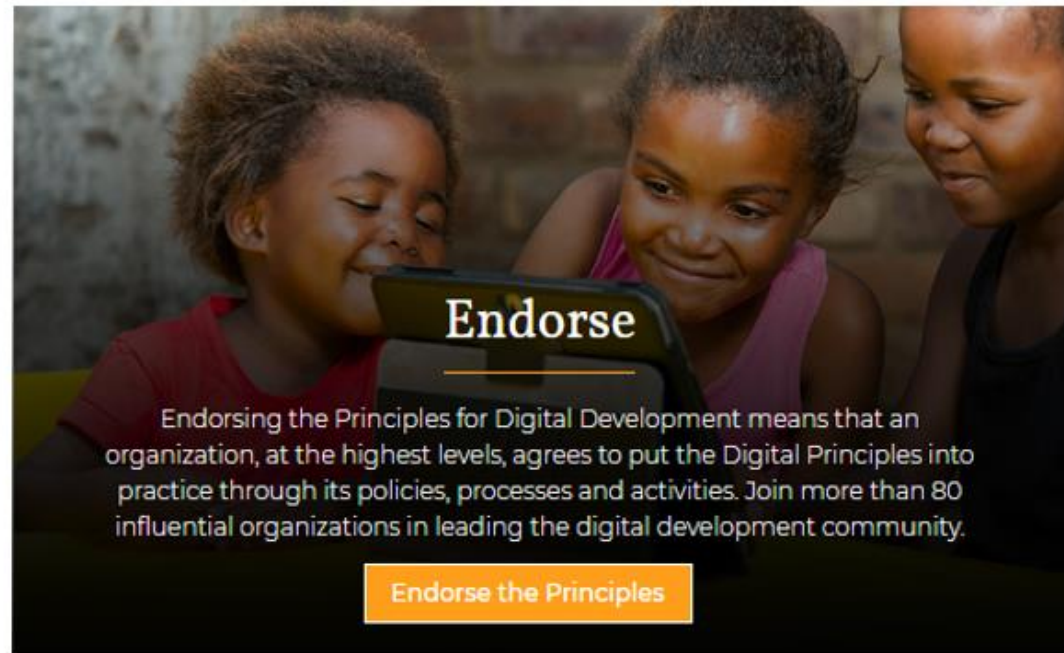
Endorse

Endorsing the Principles for Digital Development means that an organization, at the highest levels, agrees to put the Digital Principles into practice through its policies, processes and activities. Join more than 80 influential organizations in leading the digital development community.

Endorse the Principles